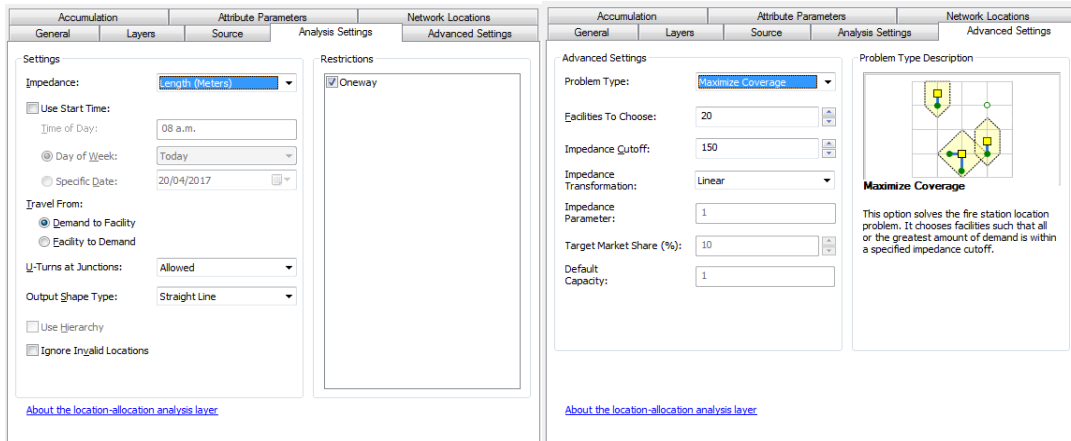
Accumulation | Attribute Parameters | Network Locations
General | Layers | Source | Analysis Settings | Advanced Settings

Settings

Impedance: Length (Meters)

Use Start Time:

Time of Day: 08 a.m.

Day of Week: Today

Specific Date: 20/04/2017

Travel From:

Demand to Facility

Facility to Demand

U-Turns at Junctions: Allowed

Output Shape Type: Straight Line

Use Hierarchy

Ignore Invalid Locations

Restrictions

Oneway

About the location-allocation analysis layer

Accumulation | Attribute Parameters | Network Locations
General | Layers | Source | Analysis Settings | Advanced Settings

Advanced Settings

Problem Type: Maximize Coverage

Facilities To Choose: 20

Impedance Cutoff: 150

Impedance Transformation: Linear

Impedance Parameter: 1

Target Market Share (%): 10

Default Capacity: 1

Problem Type Description

Maximize Coverage

This option solves the fire station location problem. It chooses facilities such that all or the greatest amount of demand is within a specified impedance cutoff.

About the location-allocation analysis layer